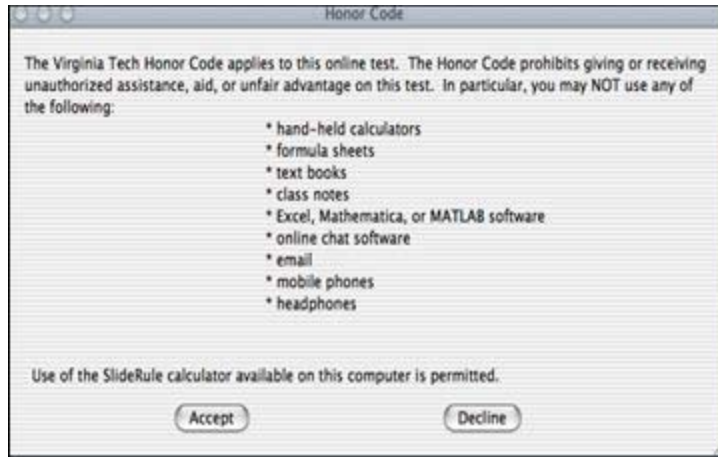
Honor Code

The Virginia Tech Honor Code applies to this online test. The Honor Code prohibits giving or receiving unauthorized assistance, aid, or unfair advantage on this test. In particular, you may NOT use any of the following:

* hand-held calculators
* formula sheets
* text books
* class notes
* Excel, Mathematica, or MATLAB software
* online chat software
* email
* mobile phones
* headphones

Use of the SlideRule calculator available on this computer is permitted.

Accept

Decline